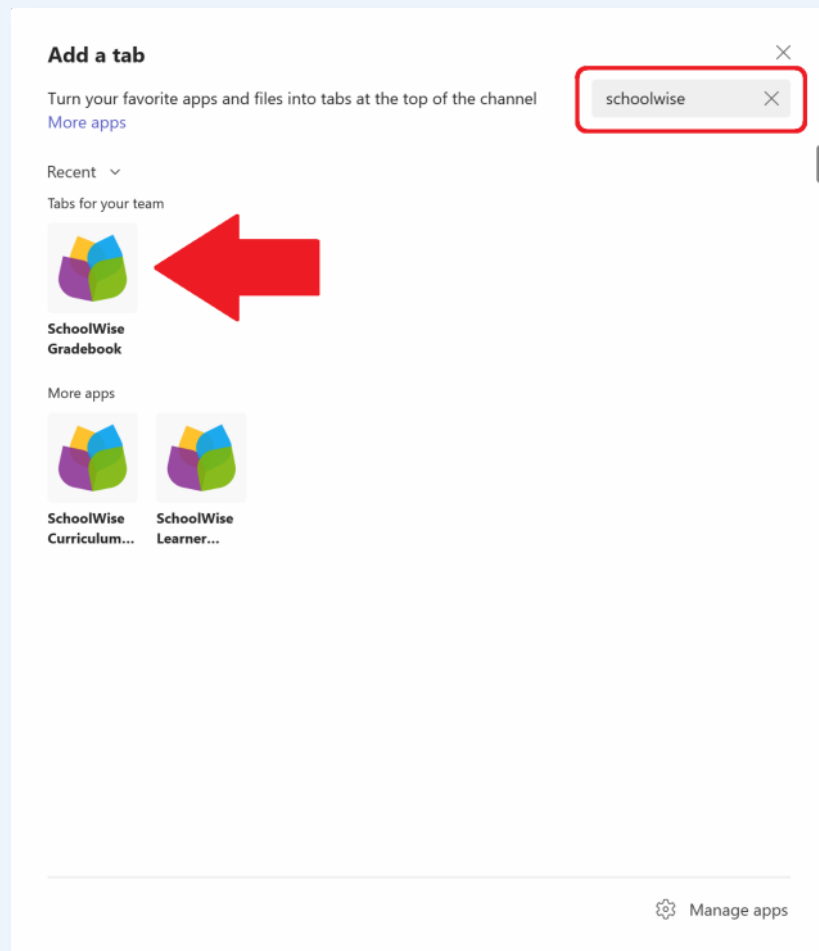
Add a tab

Turn your favorite apps and files into tabs at the top of the channel
More apps

schoolwise

Recent

Tabs for your team

SchoolWise Gradebook

More apps

SchoolWise Curriculum...

SchoolWise Learner...

Manage apps